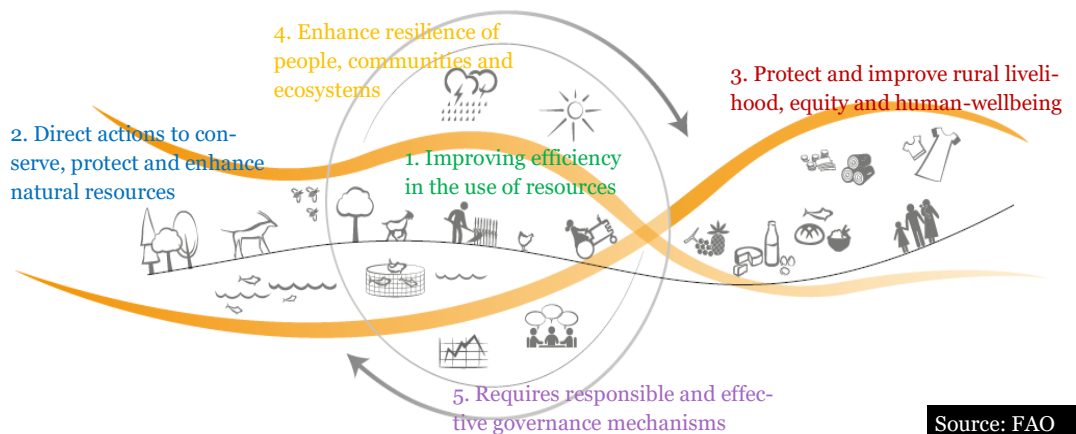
4. Enhance resilience of people, communities and ecosystems

3. Protect and improve rural livelihood, equity and human-wellbeing

2. Direct actions to conserve, protect and enhance natural resources

1. Improving efficiency in the use of resources

5. Requires responsible and effective governance mechanisms

Source: FAO